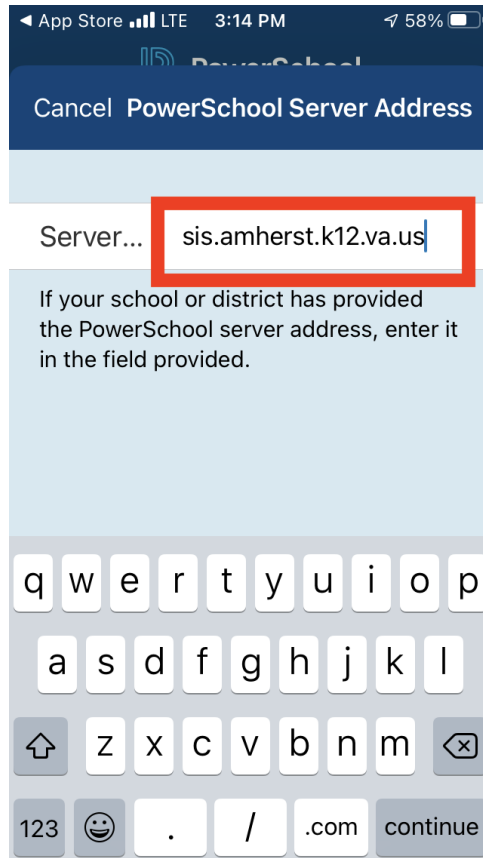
◀ App Store LTE 3:14 PM 58%

PowerSchool

Cancel PowerSchool Server Address

Server... sis.amherst.k12.va.us

If your school or district has provided the PowerSchool server address, enter it in the field provided.

q w e r t y u i o p
a s d f g h j k l
z x c v b n m
123 . / .com continue